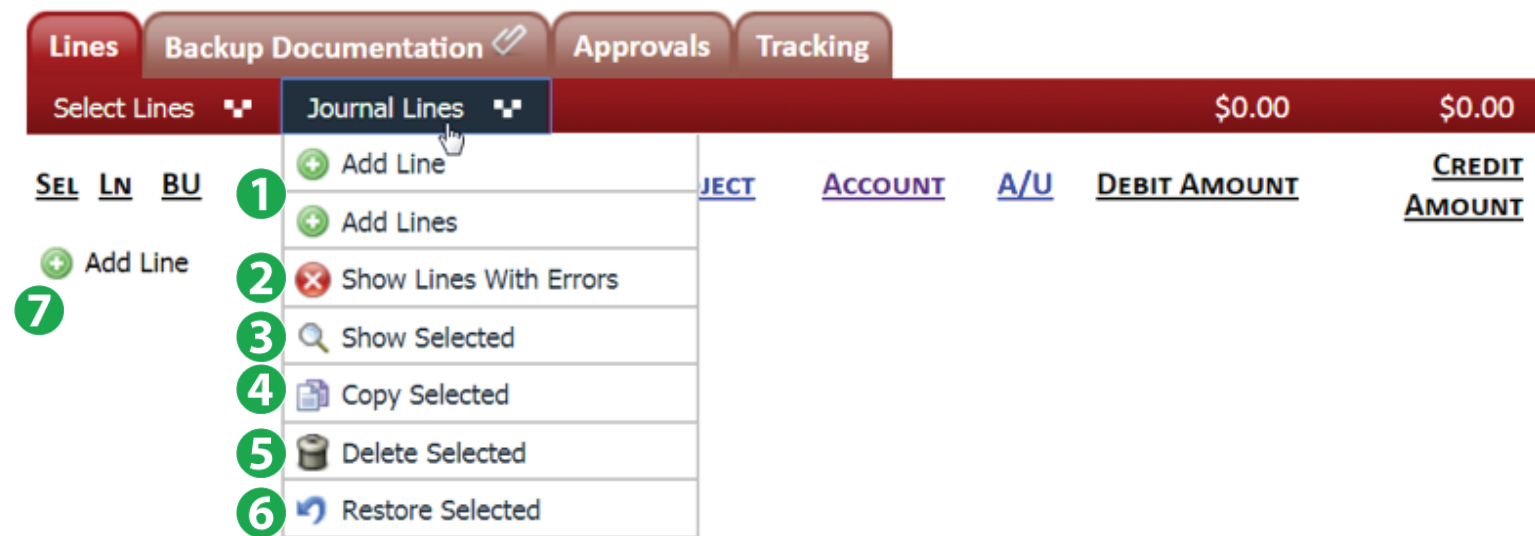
Lines | Backup Documentation | Approvals | Tracking

Select Lines | Journal Lines | $0.00 | $0.00

Sel Ln BU | JECT | Account | A/U | Debit Amount | Credit Amount

1 Add Line
Add Lines
2 Show Lines With Errors
3 Show Selected
4 Copy Selected
5 Delete Selected
6 Restore Selected

Add Line
7